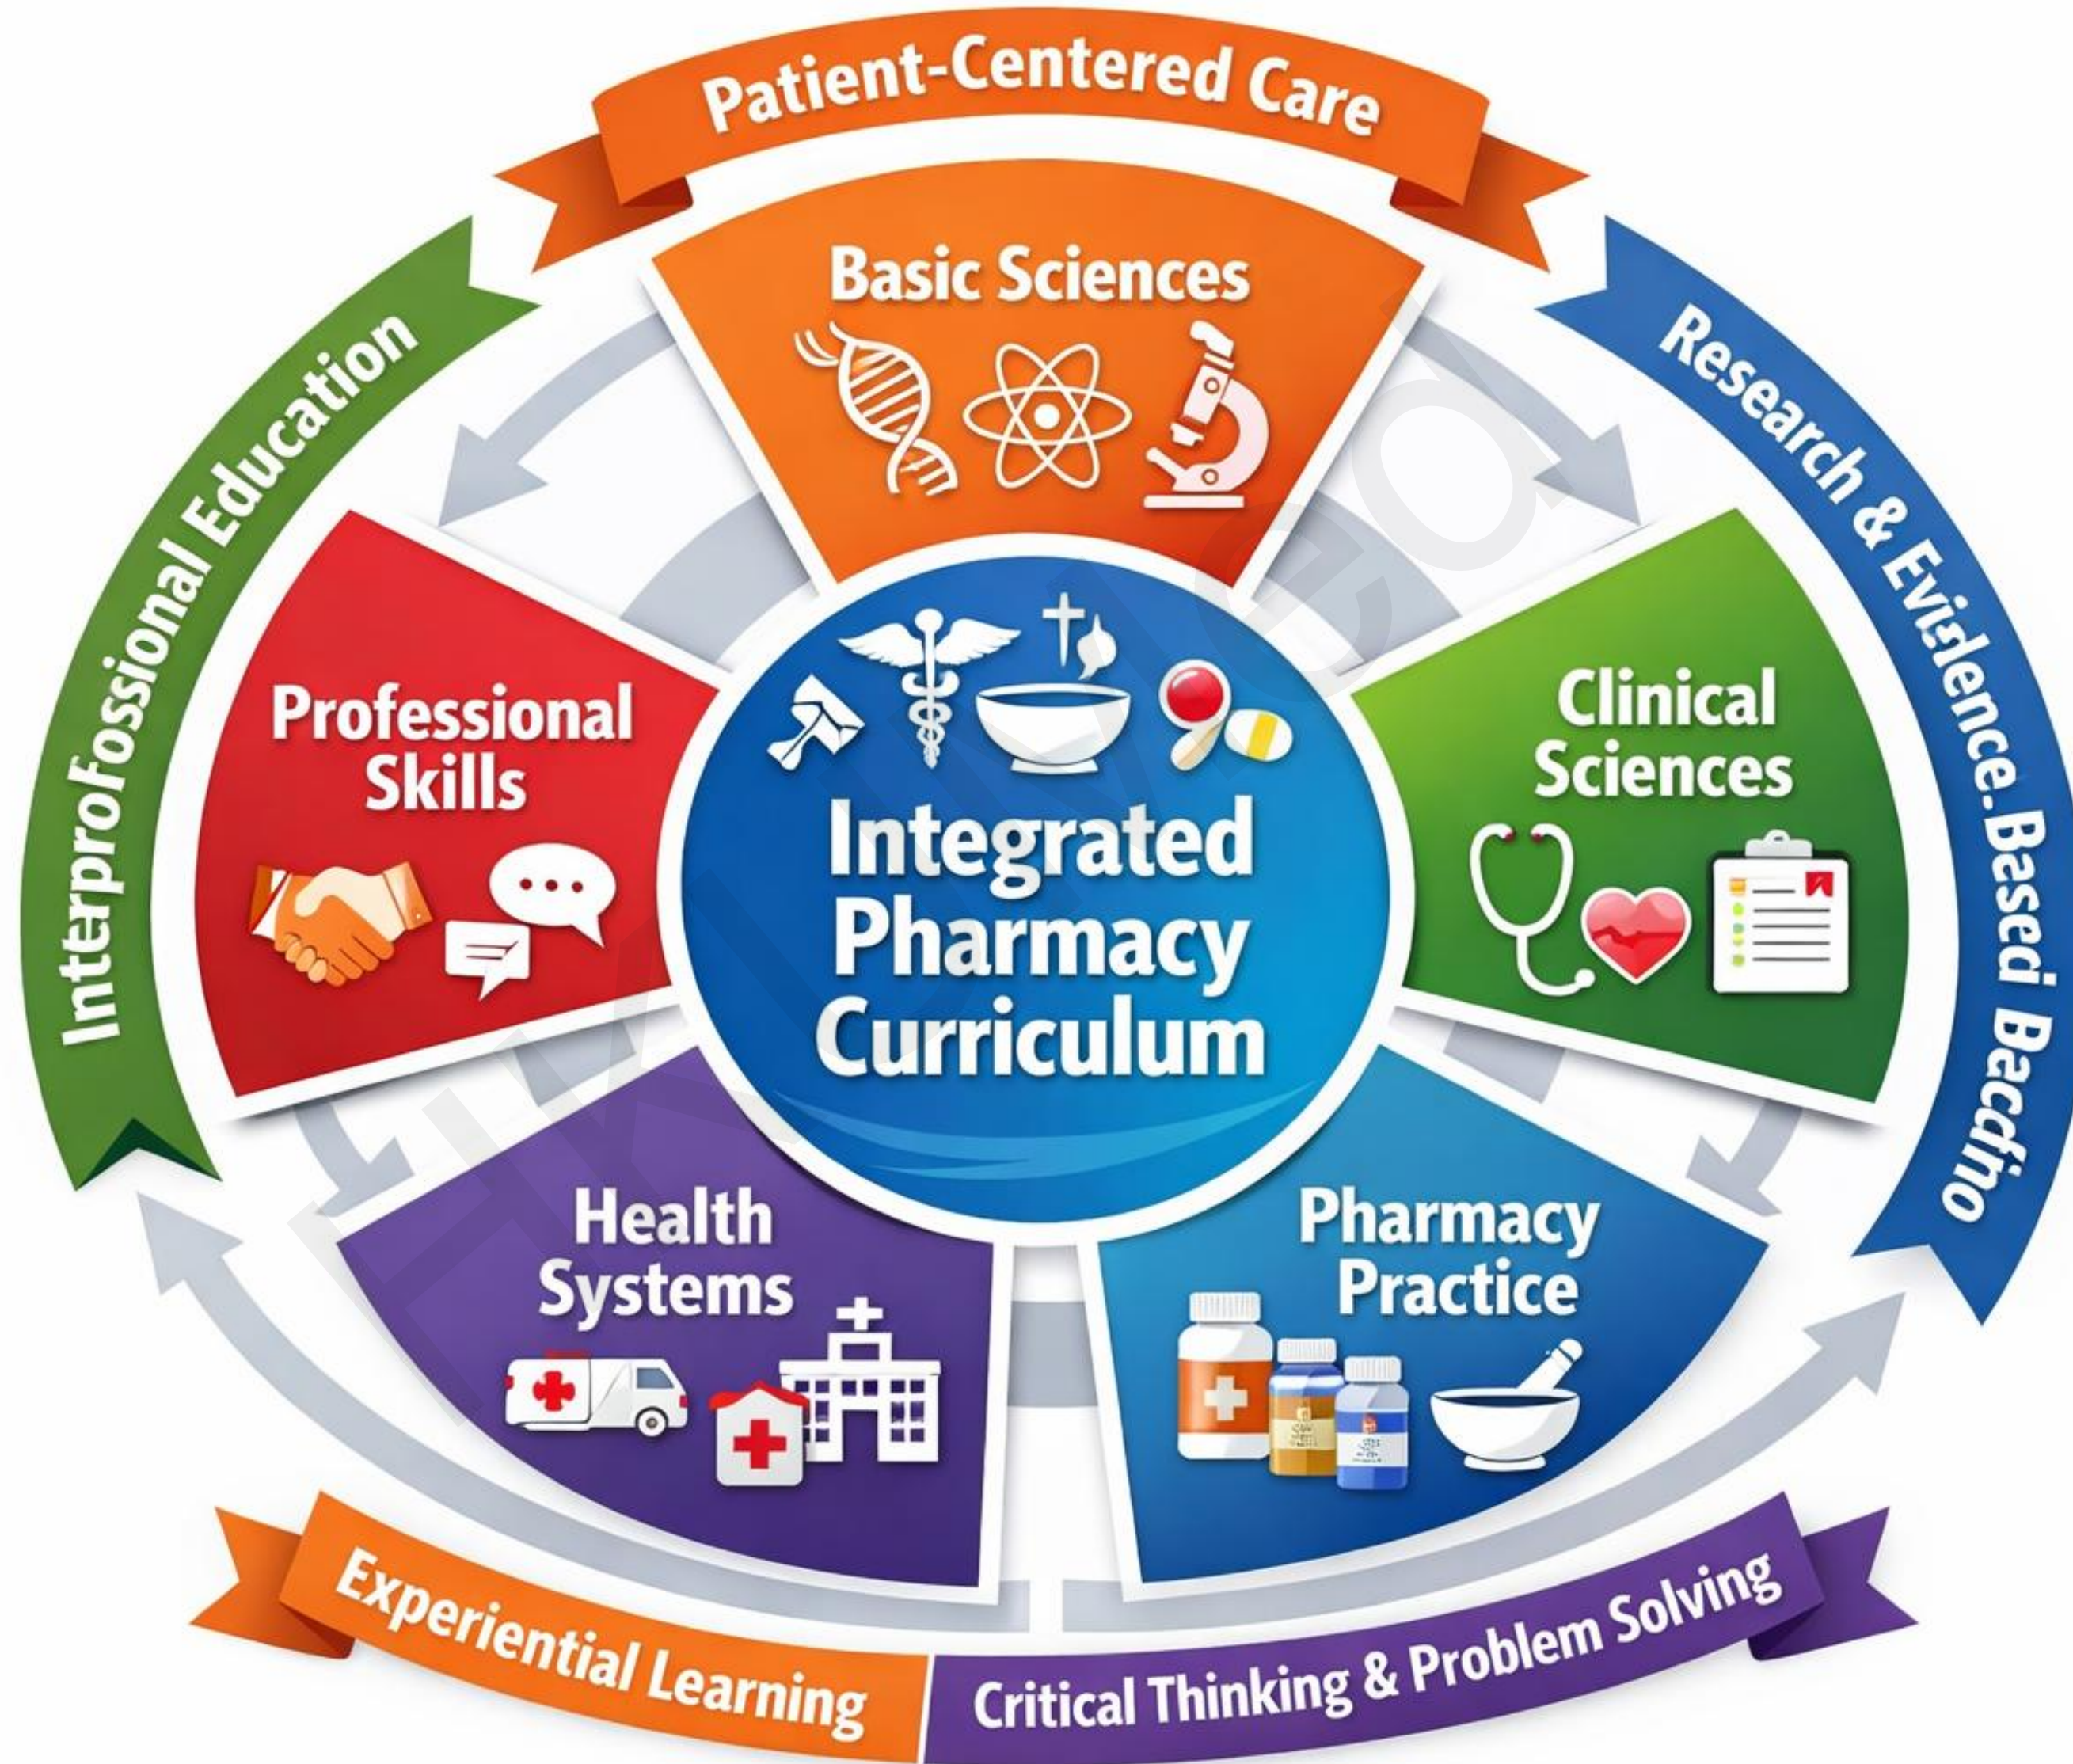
Patient-Centered Care

Interprofossional Education

Basic Sciences

Research & Evislence.Basedi Bacdno

Professional Skills

Integrated Pharmacy Curriculum

Clinical Sciences

Health Systems

Pharmacy Practice

Experiential Learning

Critical Thinking & Problem Solving